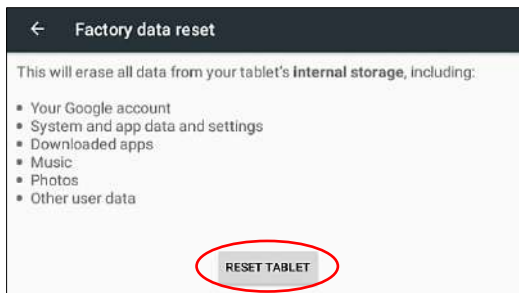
← Factory data reset

This will erase all data from your tablet's **internal storage**, including:

- Your Google account
- System and app data and settings
- Downloaded apps
- Music
- Photos
- Other user data

RESET TABLET